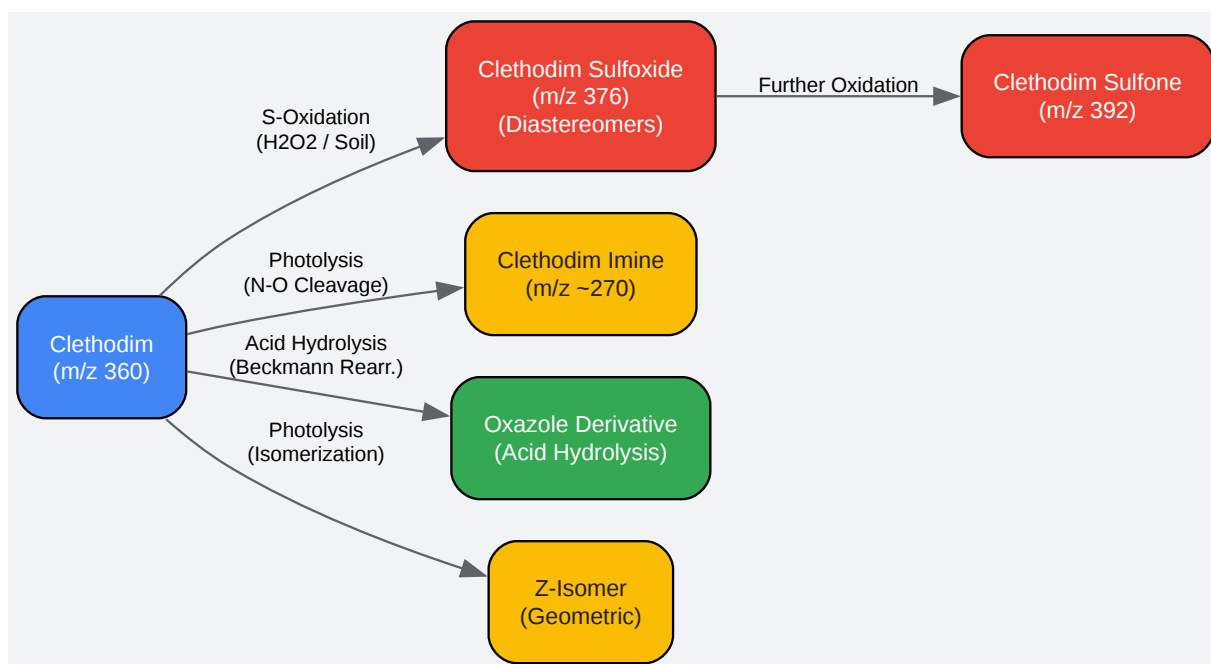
Clethodim Sulfoxide
(m/z 376)
(Diastereomers)

Further Oxidation

Clethodim Sulfone
(m/z 392)

S-Oxidation
(H2O2 / Soil)

Photolysis
(N-O Cleavage)

Clethodim Imine
(m/z ~270)

Clethodim
(m/z 360)

Acid Hydrolysis
(Beckmann Rearr.)

Oxazole Derivative
(Acid Hydrolysis)

Photolysis
(Isomerization)

Z-Isomer
(Geometric)